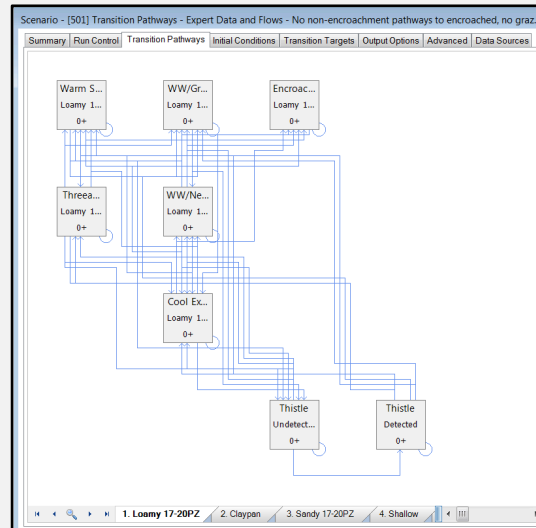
Scenario - [501] Transition Pathways - Expert Data and Flows - No non-encroachment pathways to encroached, no graz

Summary | Run Control | Transition Pathways | Initial Conditions | Transition Targets | Output Options | Advanced | Data Sources

Warm S...
Loamy 1...
0+

WW/Gr...
Loamy 1...
0+

Encroac...
Loamy 1...
0+

Threea...
Loamy 1...
0+

WW/Ne...
Loamy 1...
0+

Cool Ex...
Loamy 1...
0+

Thistle
Undetect...
0+

Thistle
Detected
0+

1. Loamy 17-20PZ | 2. Claypan | 3. Sandy 17-20PZ | 4. Shallow